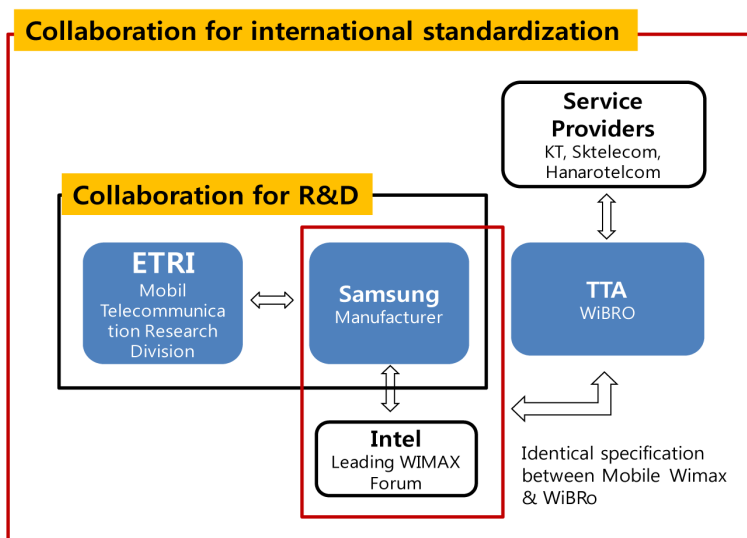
Collaboration for international standardization

Service Providers
KT, Sktelecom, Hanarotelcom

Collaboration for R&D

ETRI
Mobil Telecommunication Research Division

Samsung
Manufacturer

TTA
WiBRO

Intel
Leading WIMAX Forum

Identical specification between Mobile Wimax & WiBRo